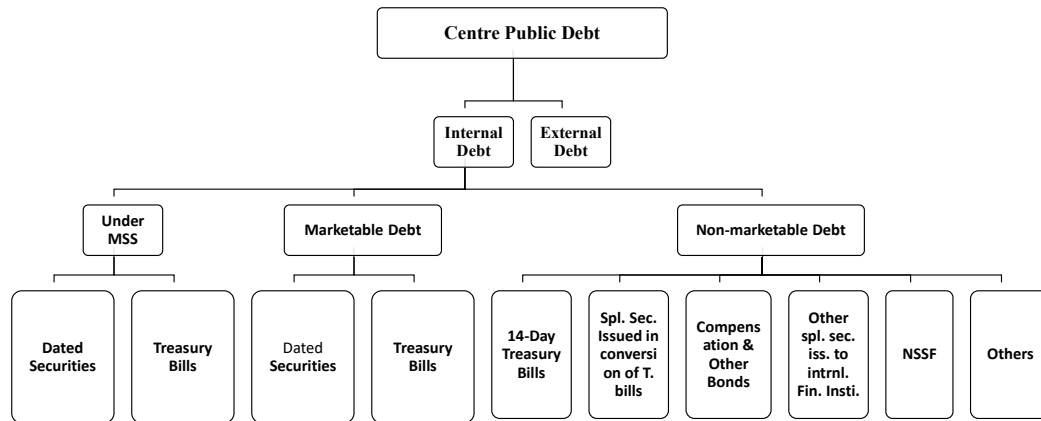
Centre Public Debt

Internal Debt

External Debt

Under MSS

Marketable Debt

Non-marketable Debt

Dated Securities

Treasury Bills

Dated Securities

Treasury Bills

14-Day Treasury Bills

Spl. Sec. Issued in conversi on of T. bills

Compens ation & Other Bonds

Other spl. sec. iss. to intrnl. Fin. Insti.

NSSF

Others